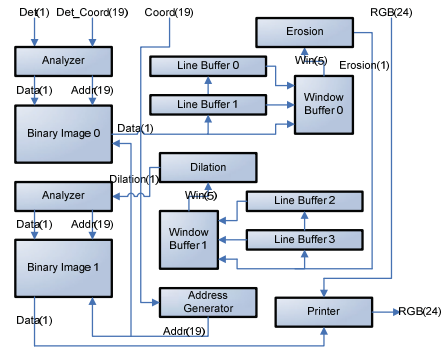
Det(1)
Det_Coord(19)
Coord(19)
RGB(24)
Erosion
Analyzer
Line Buffer 0
Win(5)
Erosion(1)
Data(1)
Addr(19)
Line Buffer 1
Window Buffer 0
Binary Image 0
Data(1)
Dilation
Analyzer
Dilation(1)
Win(5)
Line Buffer 2
Data(1)
Addr(19)
Window Buffer 1
Line Buffer 3
Binary Image 1
Address Generator
Printer
RGB(24)
Data(1)
Addr(19)